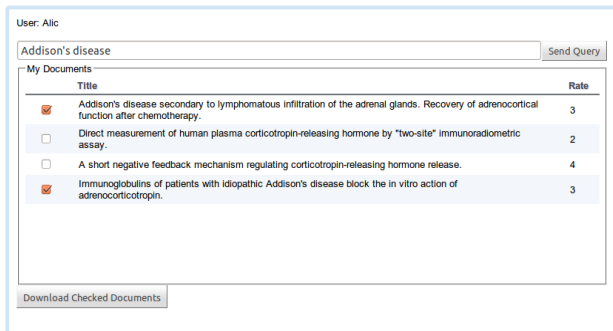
User: Alic

Addison's disease

Send Query

My Documents

| | Title | Rate |
|---|---|---|
| ☑ | Addison's disease secondary to lymphomatous infiltration of the adrenal glands. Recovery of adrenocortical function after chemotherapy. | 3 |
| ☐ | Direct measurement of human plasma corticotropin-releasing hormone by "two-site" immunoradiometric assay. | 2 |
| ☐ | A short negative feedback mechanism regulating corticotropin-releasing hormone release. | 4 |
| ☑ | Immunoglobulins of patients with idiopathic Addison's disease block the in vitro action of adrenocorticotropin. | 3 |

Download Checked Documents